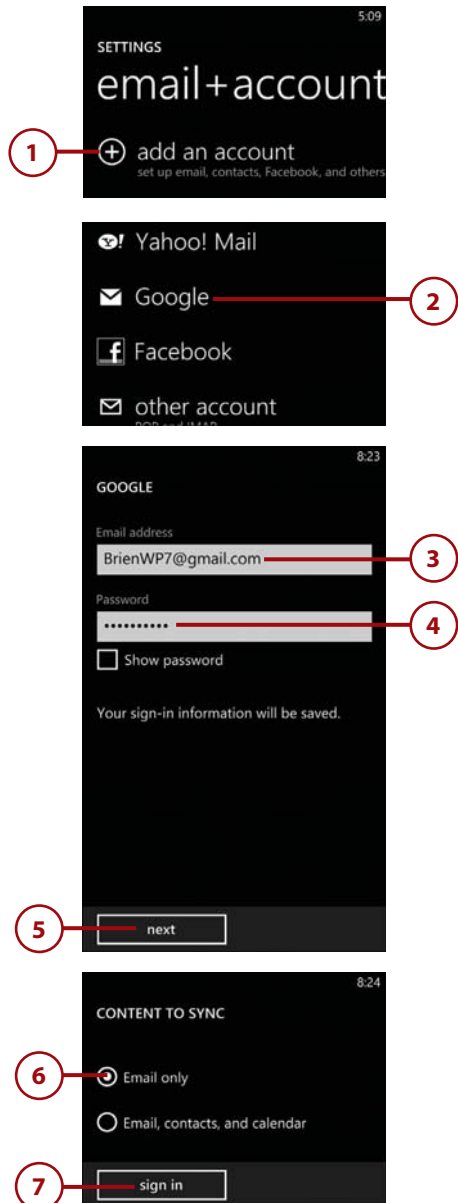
5:09

SETTINGS

email+account

1

add an account

set up email, contacts, Facebook, and others

Yahoo! Mail

Google

2

Facebook

other account

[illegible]

8:23

GOOGLE

Email address

BrienWP7@gmail.com

3

Password

••••••••••

4

Show password

Your sign-in information will be saved.

5

next

8:24

CONTENT TO SYNC

6

Email only

Email, contacts, and calendar

7

sign in